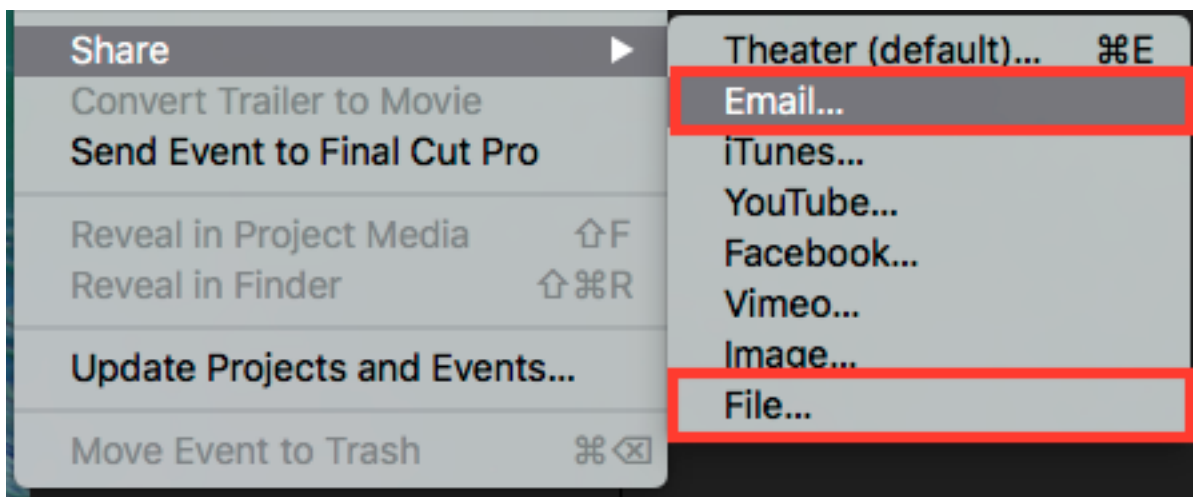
Share
Convert Trailer to Movie
Send Event to Final Cut Pro

Reveal in Project Media ⇧F
Reveal in Finder ⇧⌘R

Update Projects and Events...

Move Event to Trash ⌘⌫

Theater (default)... ⌘E
Email...
iTunes...
YouTube...
Facebook...
Vimeo...
Image...
File...